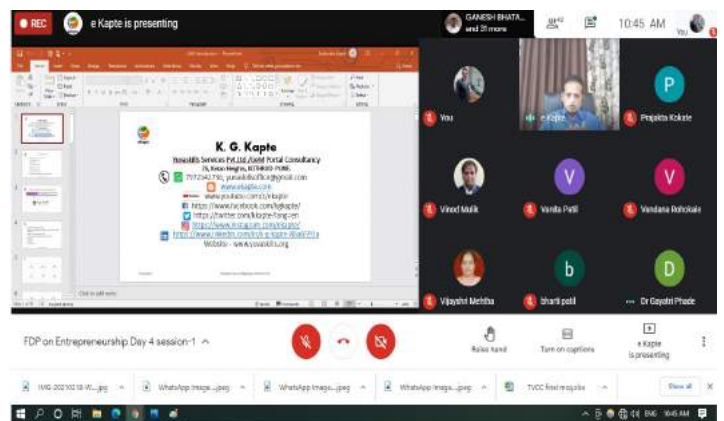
REC e Kapte is presenting

GANESH BHATA... and 31 more

10:45 AM

You

K. G. Kapte

Yuvasiddhi Services Pvt.Ltd./GeM Portal Consultancy

7972542750, yuvasiddhioffice@gmail.com

www.ekapte.com

www.youtube.com/c/ekapte

https://www.facebook.com/kgkapte/

https://twitter.com/kapte-fong-en

https://www.instagram.com/ekapte/

https://www.linkedin.com/in/k-g-kapte-8ba6091a

Website - www.yuvasiddhi.org

Click to add notes

You

e Kapte

Prajakta Kokate

Vinod Malik

Vanita Patil

Vandana Rohokale

Vijayshri Mehtha

bharti patil

Dr Gayatri Phade

FDP on Entrepreneurship Day 4 session-1

Raise hand

Turn on captions

e Kapte is presenting

IMG-20210218-W....jpeg

WhatsApp Image....jpeg

WhatsApp Image....jpeg

WhatsApp Image....jpeg

TVCC final request.p...

Show all

10:45 AM